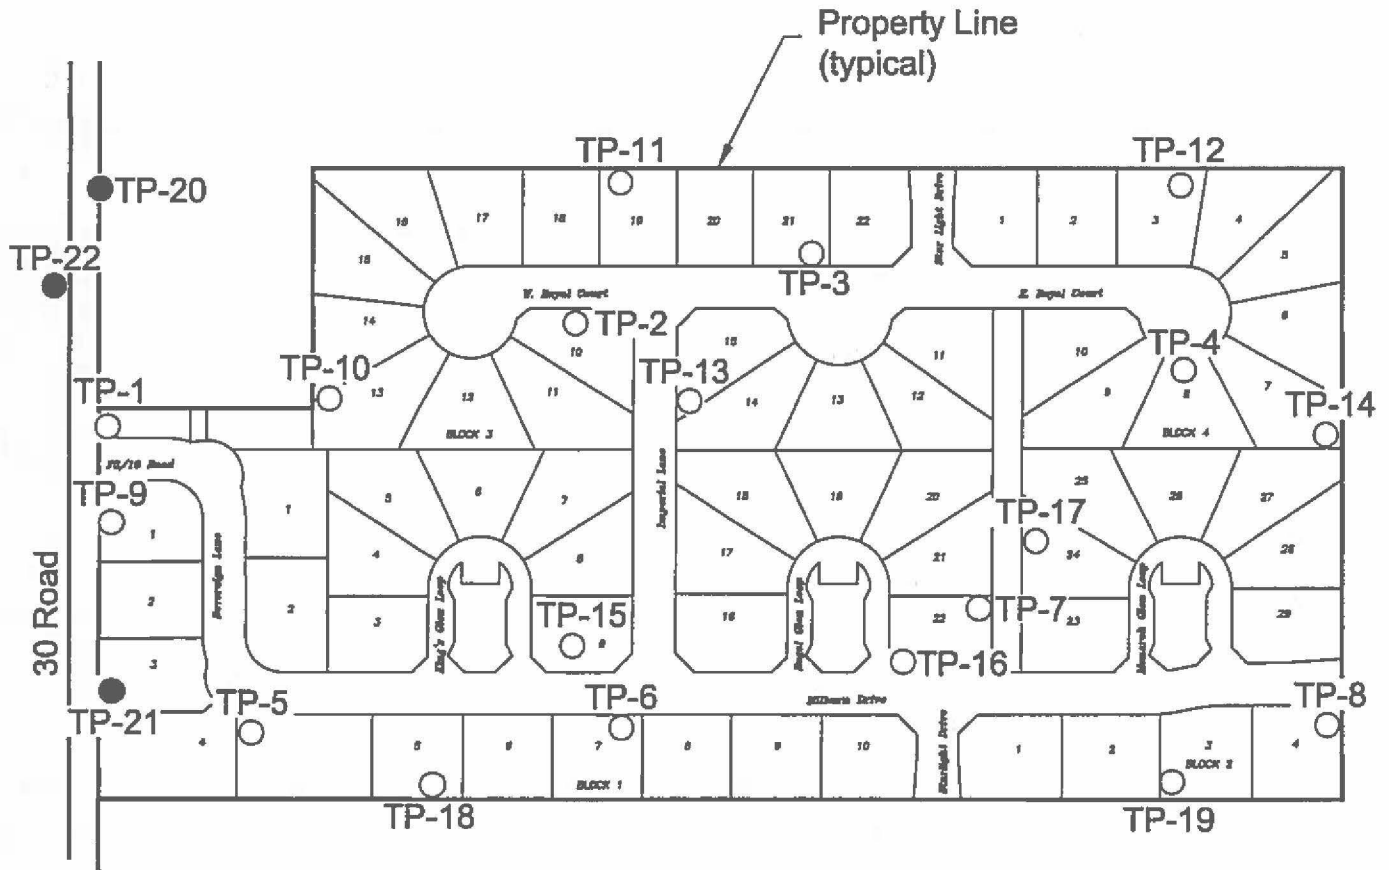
Property Line (typical)

TP-11
TP-12
TP-20
TP-22
TP-3
TP-2
TP-10
TP-13
TP-4
TP-1
TP-14
TP-9
TP-17
TP-15
TP-7
TP-16
30 Road
TP-21
TP-5
TP-6
TP-8
TP-18
TP-19

16 17 18 19 20 21 22
15
14
13
Star Light Drive
1 2 3 4 5 6 7
W. Royal Court
E. Royal Court
10 11 12 13
15 14 13 12 11
10 9 8
BLOCK 3
BLOCK 4
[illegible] Road
1 2 3
Ferrydge Lane
1 2
5 6 7 8 9
4 3
Imperial Lane
18 19 20 21 22 23 24 25 26 27 28 29
17 16
King's Glen Loop
Royal Glen Loop
Monarch Glen Loop
Millburn Drive
4 5 6 7 8 9 10
BLOCK 1
Starlight Drive
1 2 3 4
BLOCK 2